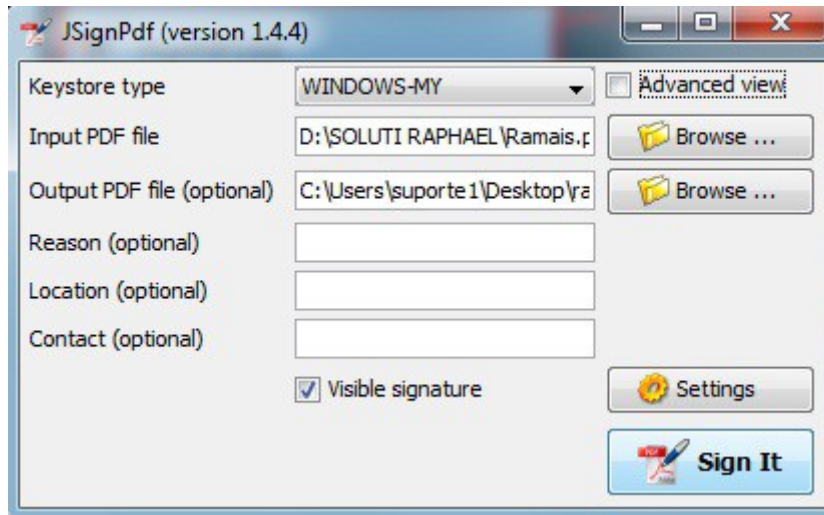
JSignPdf (version 1.4.4)

Keystore type
WINDOWS-MY
Advanced view
Input PDF file
D:\SOLUTI RAPHAEL\Ramais.p
Browse ...
Output PDF file (optional)
C:\Users\suporte1\Desktop\ra
Browse ...
Reason (optional)
Location (optional)
Contact (optional)
Visible signature
Settings
Sign It